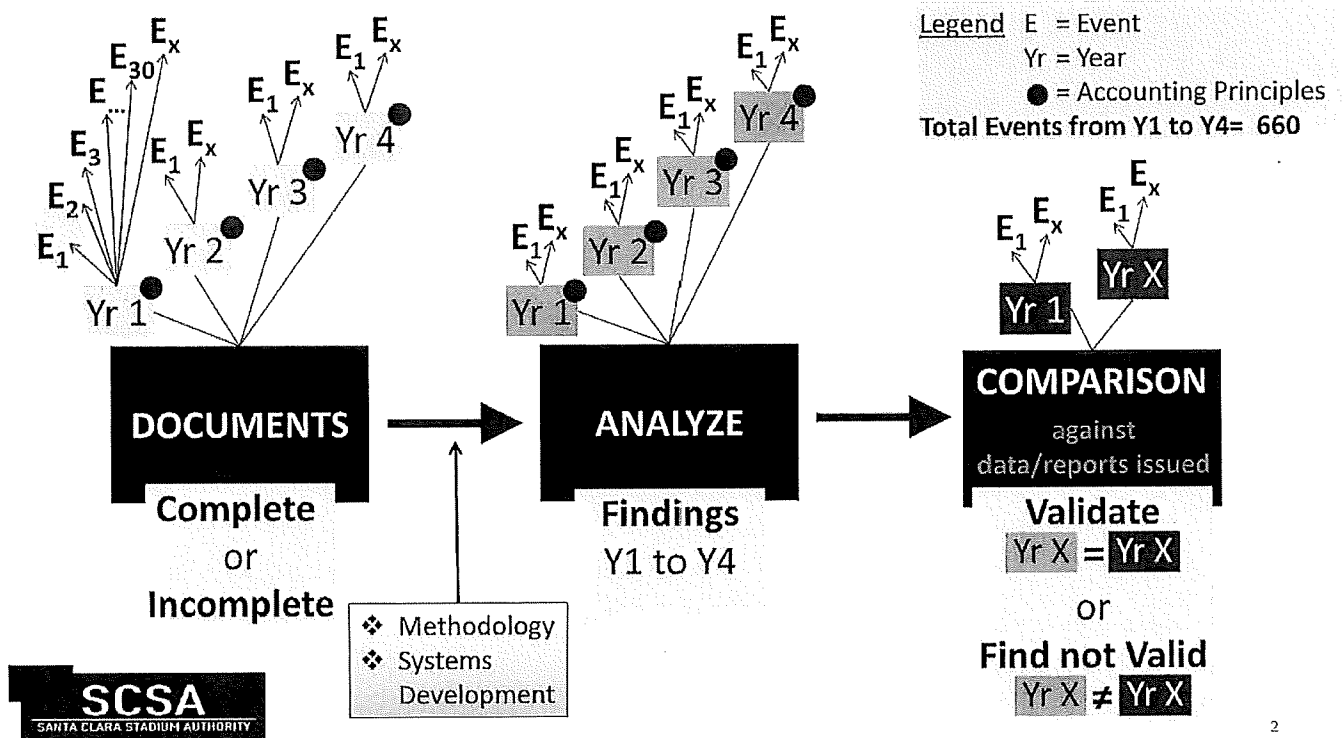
Legend E = Event
Yr = Year
● = Accounting Principles
Total Events from Y1 to Y4= 660

$E_x$ $E_{30}$ $E_{...}$ $E_3$ $E_2$ $E_1$
Yr 1

$E_1$ $E_x$
Yr 2

$E_1$ $E_x$
Yr 3

$E_1$ $E_x$
Yr 4

DOCUMENTS

Complete
or
Incomplete

❖ Methodology
❖ Systems Development

$E_1$ $E_x$
Yr 1

$E_1$ $E_x$
Yr 2

$E_1$ $E_x$
Yr 3

$E_1$ $E_x$
Yr 4

ANALYZE

Findings
Y1 to Y4

$E_1$ $E_x$
Yr 1

$E_1$ $E_x$
Yr X

COMPARISON
against
data/reports issued

Validate
Yr X = Yr X
or
Find not Valid
Yr X ≠ Yr X

SCSA
SANTA CLARA STADIUM AUTHORITY

2